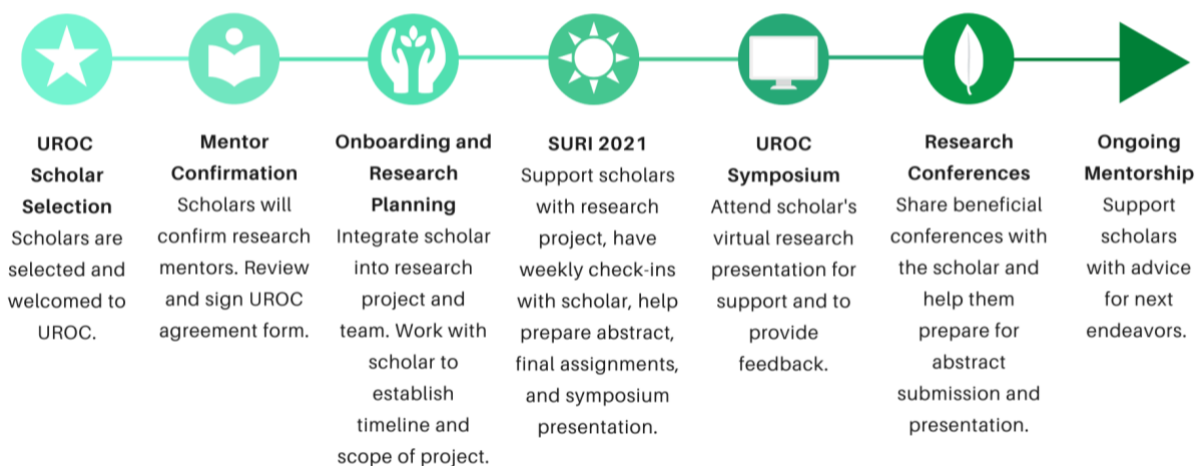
UROC Scholar Selection
Scholars are selected and welcomed to UROC.

Mentor Confirmation
Scholars will confirm research mentors. Review and sign UROC agreement form.

Onboarding and Research Planning
Integrate scholar into research project and team. Work with scholar to establish timeline and scope of project.

SURI 2021
Support scholars with research project, have weekly check-ins with scholar, help prepare abstract, final assignments, and symposium presentation.

UROC Symposium
Attend scholar's virtual research presentation for support and to provide feedback.

Research Conferences
Share beneficial conferences with the scholar and help them prepare for abstract submission and presentation.

Ongoing Mentorship
Support scholars with advice for next endeavors.